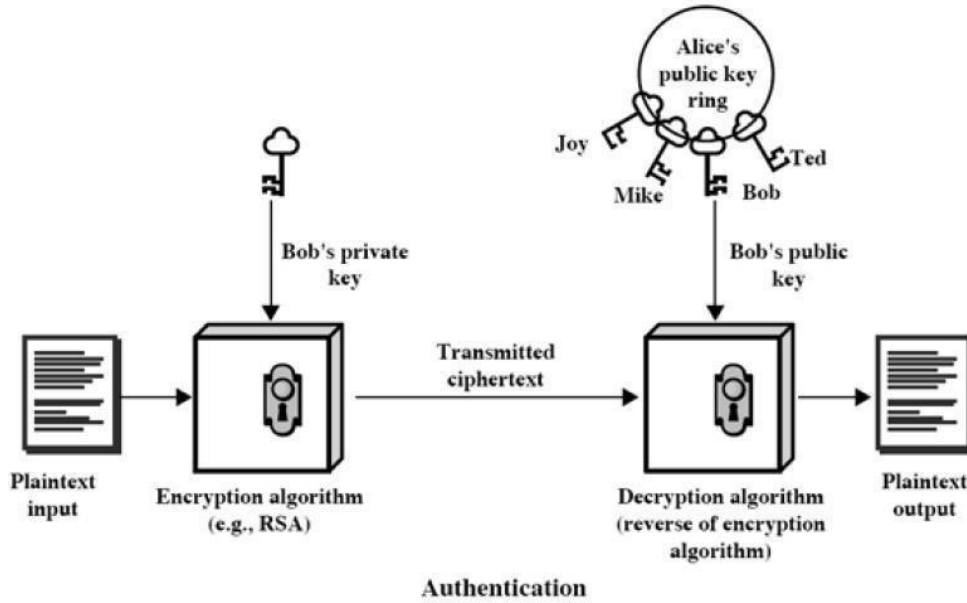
Alice's public key ring

Joy

Mike

Bob

Ted

Bob's private key

Bob's public key

Transmitted ciphertext

Plaintext input

Encryption algorithm (e.g., RSA)

Decryption algorithm (reverse of encryption algorithm)

Plaintext output

Authentication